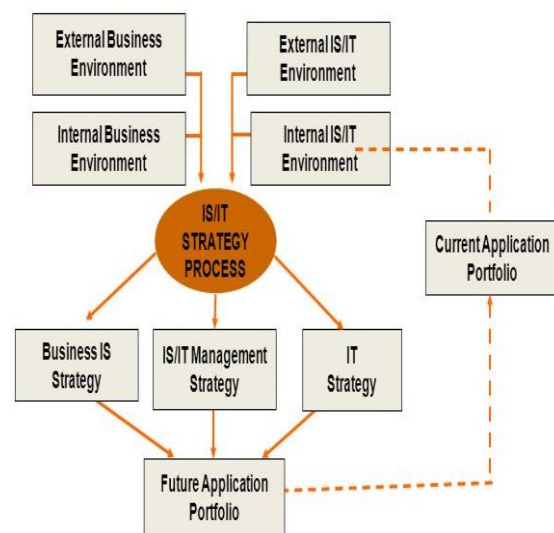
External Business Environment

External IS/IT Environment

Internal Business Environment

Internal IS/IT Environment

IS/IT STRATEGY PROCESS

Current Application Portfolio

Business IS Strategy

IS/IT Management Strategy

IT Strategy

Future Application Portfolio